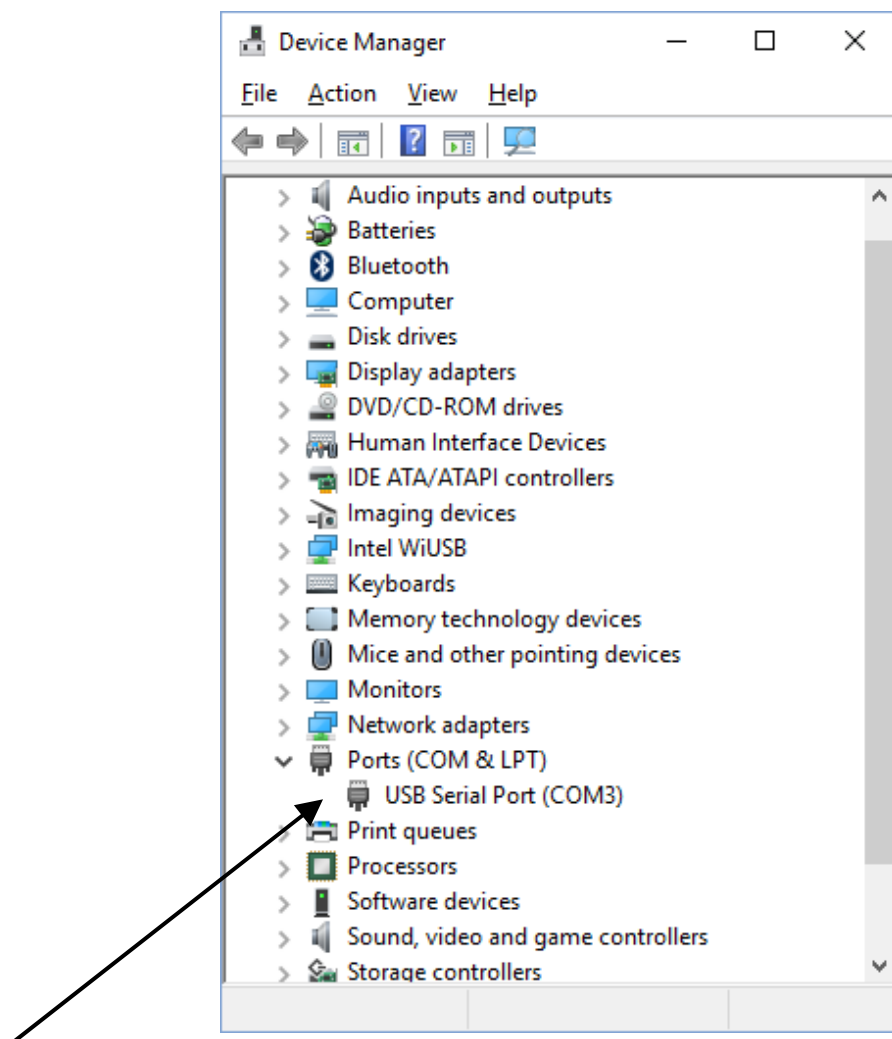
Device Manager

File Action View Help

Audio inputs and outputs
Batteries
Bluetooth
Computer
Disk drives
Display adapters
DVD/CD-ROM drives
Human Interface Devices
IDE ATA/ATAPI controllers
Imaging devices
Intel WiUSB
Keyboards
Memory technology devices
Mice and other pointing devices
Monitors
Network adapters
Ports (COM & LPT)
USB Serial Port (COM3)
Print queues
Processors
Software devices
Sound, video and game controllers
Storage controllers